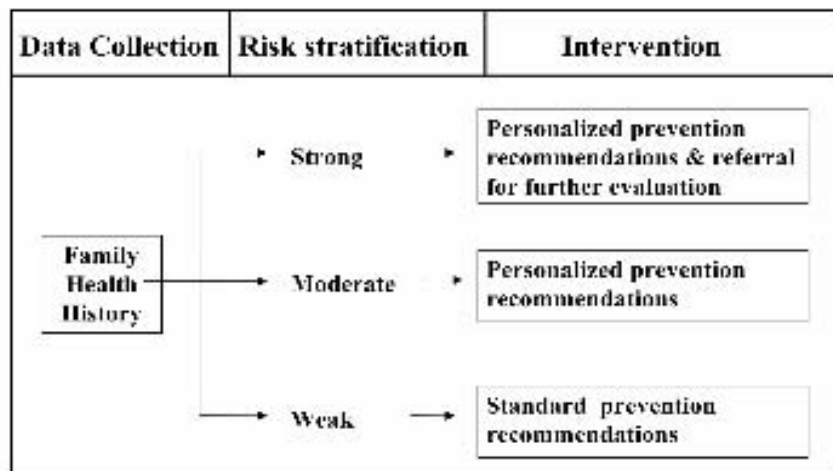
Data Collection

Risk stratification

Intervention

Family Health History

Strong

Moderate

Weak

Personalized prevention recommendations & referral for further evaluation

Personalized prevention recommendations

Standard prevention recommendations